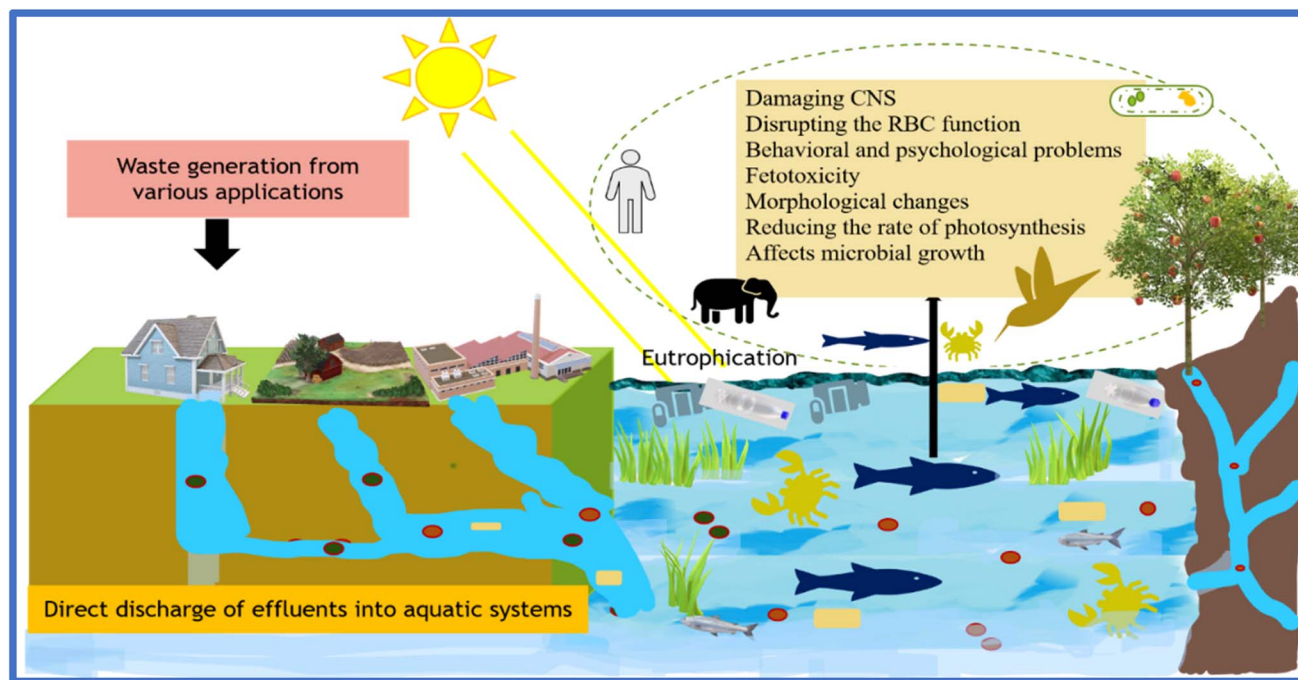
Waste generation from various applications

Damaging CNS
Disrupting the RBC function
Behavioral and psychological problems
Fetotoxicity
Morphological changes
Reducing the rate of photosynthesis
Affects microbial growth

Eutrophication

Direct discharge of effluents into aquatic systems